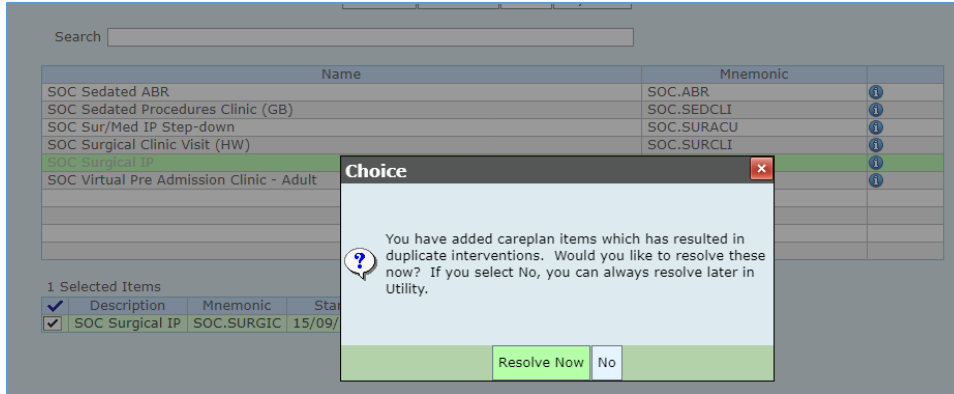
Search

| Name | Mnemonic |
|---|---|
| SOC Sedated ABR | SOC.ABR |
| SOC Sedated Procedures Clinic (GB) | SOC.SEDCLI |
| SOC Sur/Med IP Step-down | SOC.SURACU |
| SOC Surgical Clinic Visit (HW) | SOC.SURCLI |
| SOC Surgical IP | |
| SOC Virtual Pre Admission Clinic - Adult | |

1 Selected Items

| | Description | Mnemonic | Star |
|---|---|---|---|
| ✓ | SOC Surgical IP | SOC.SURGIC | 15/09/ |

Choice

You have added careplan items which has resulted in duplicate interventions. Would you like to resolve these now? If you select No, you can always resolve later in Utility.

Resolve Now
No